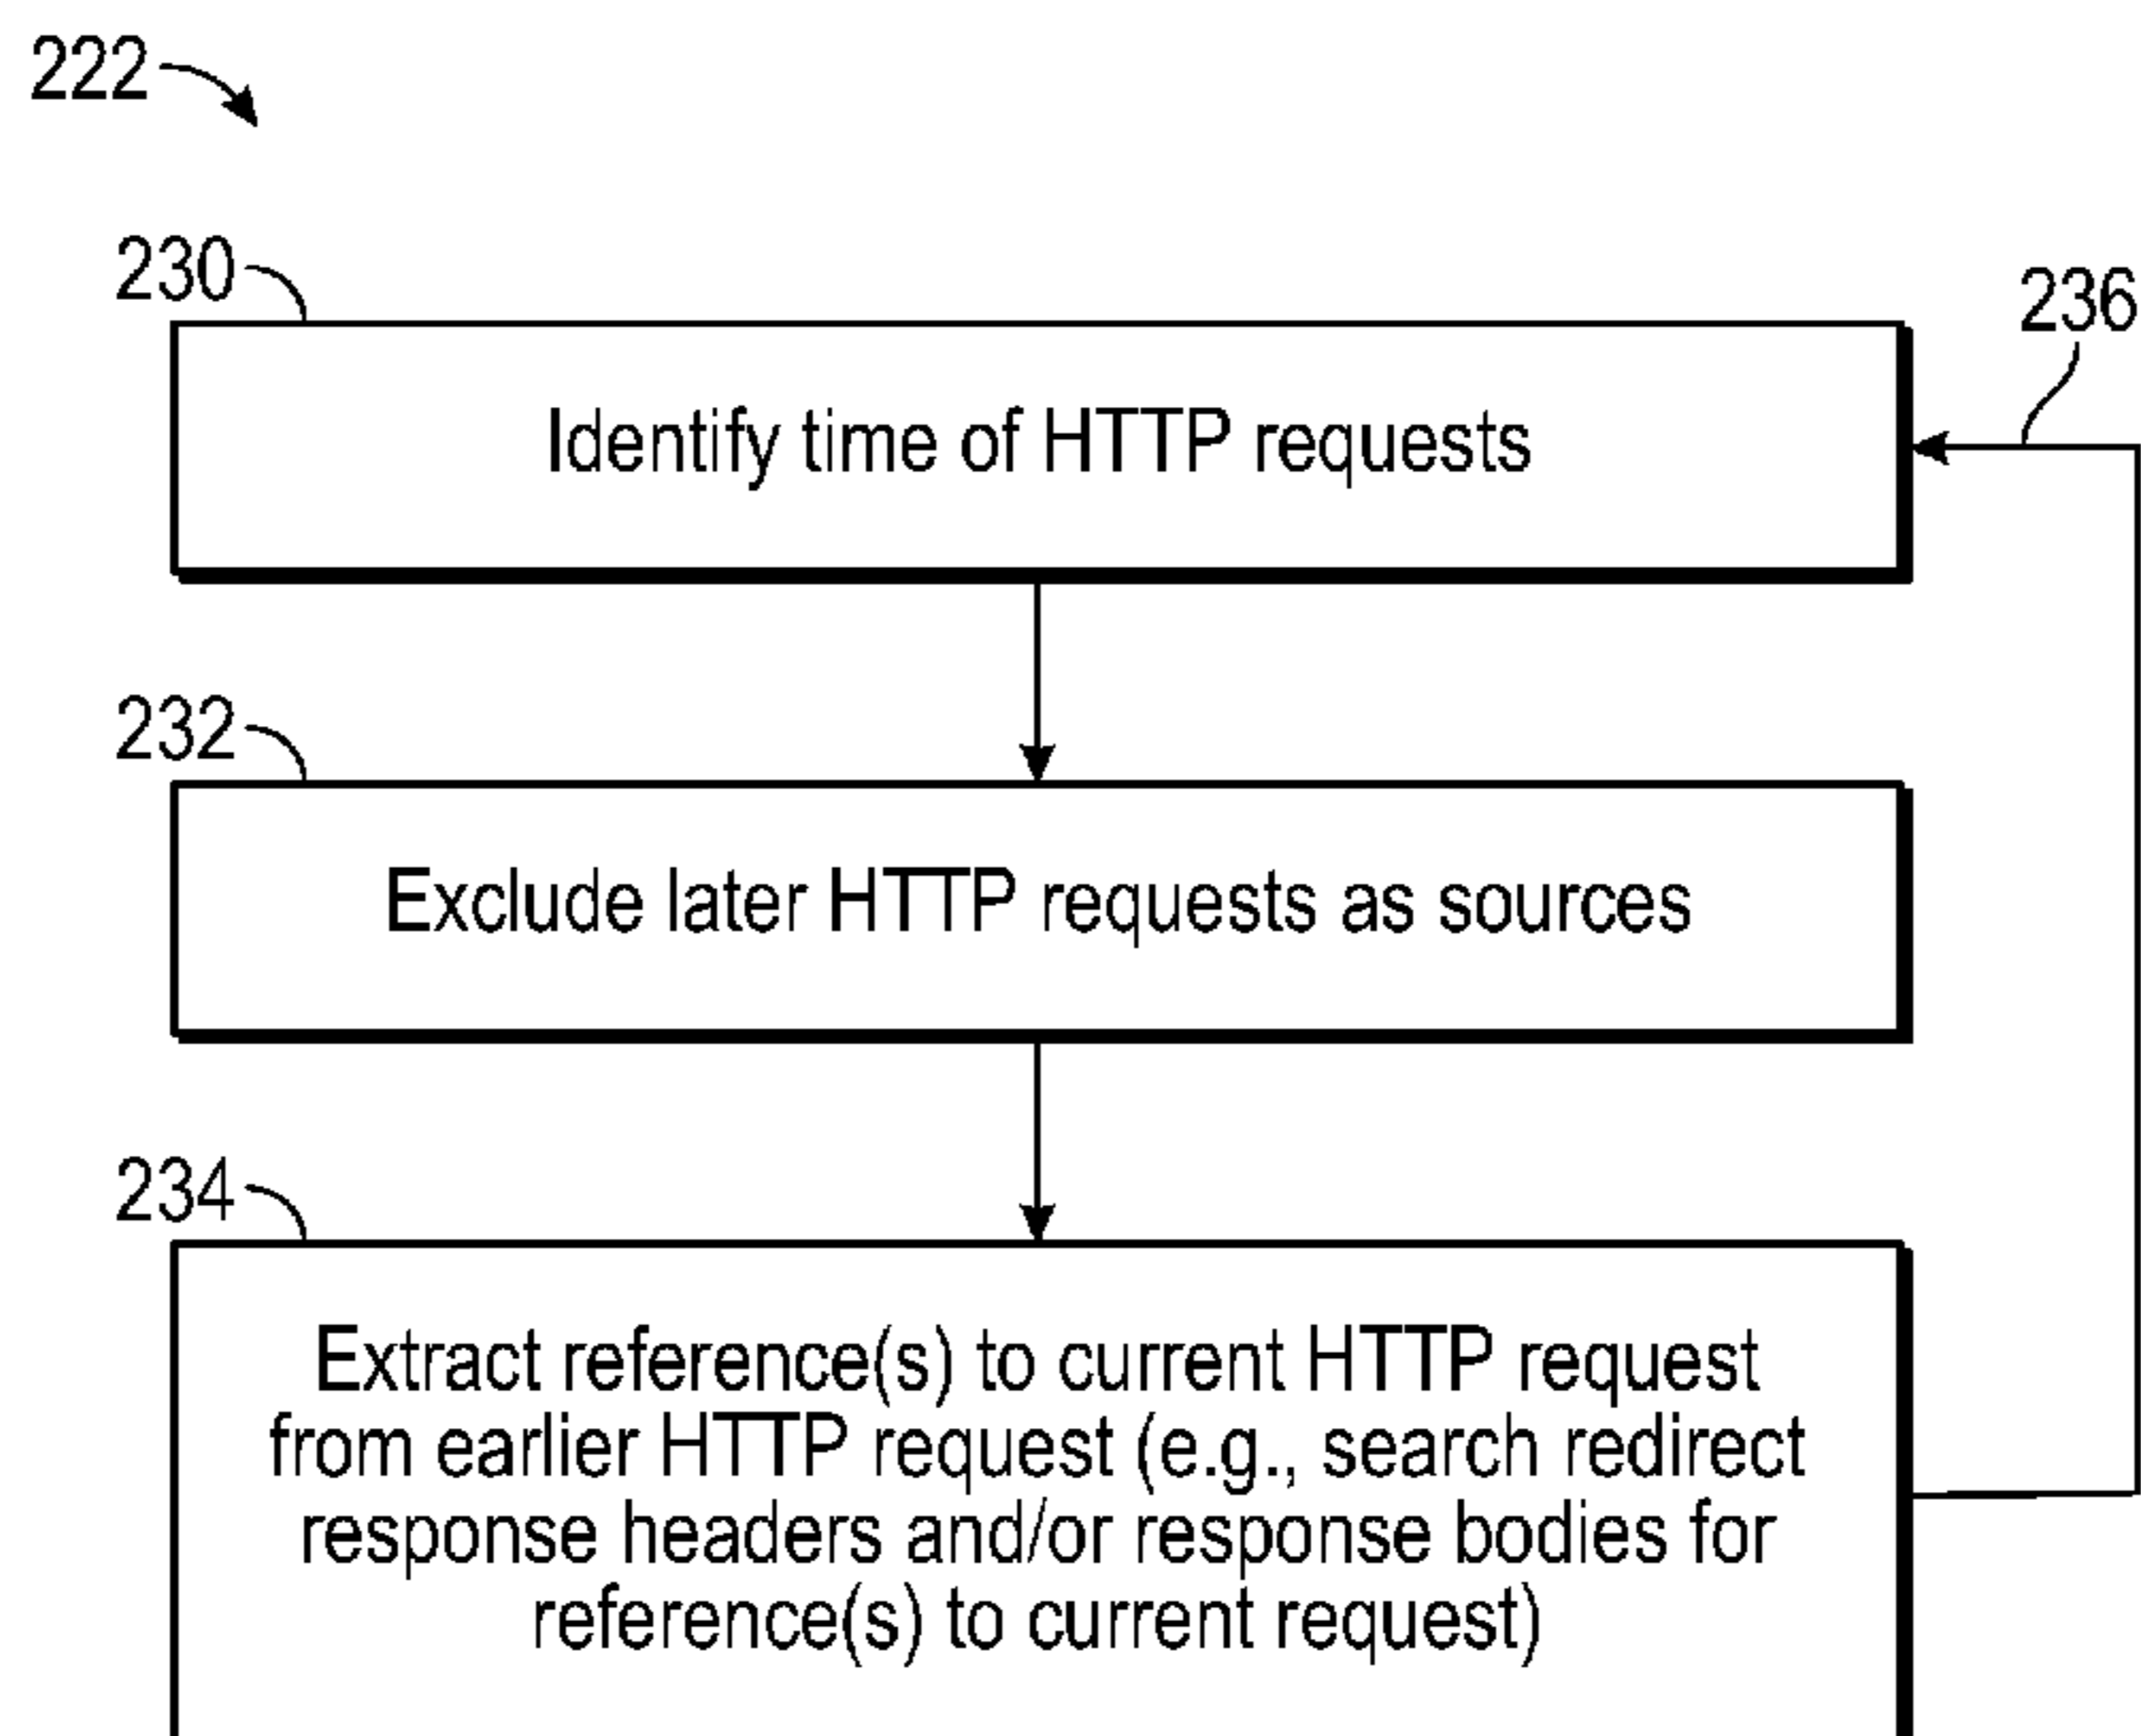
222

230

Identify time of HTTP requests

236

232

Exclude later HTTP requests as sources

234

Extract reference(s) to current HTTP request from earlier HTTP request (e.g., search redirect response headers and/or response bodies for reference(s) to current request)